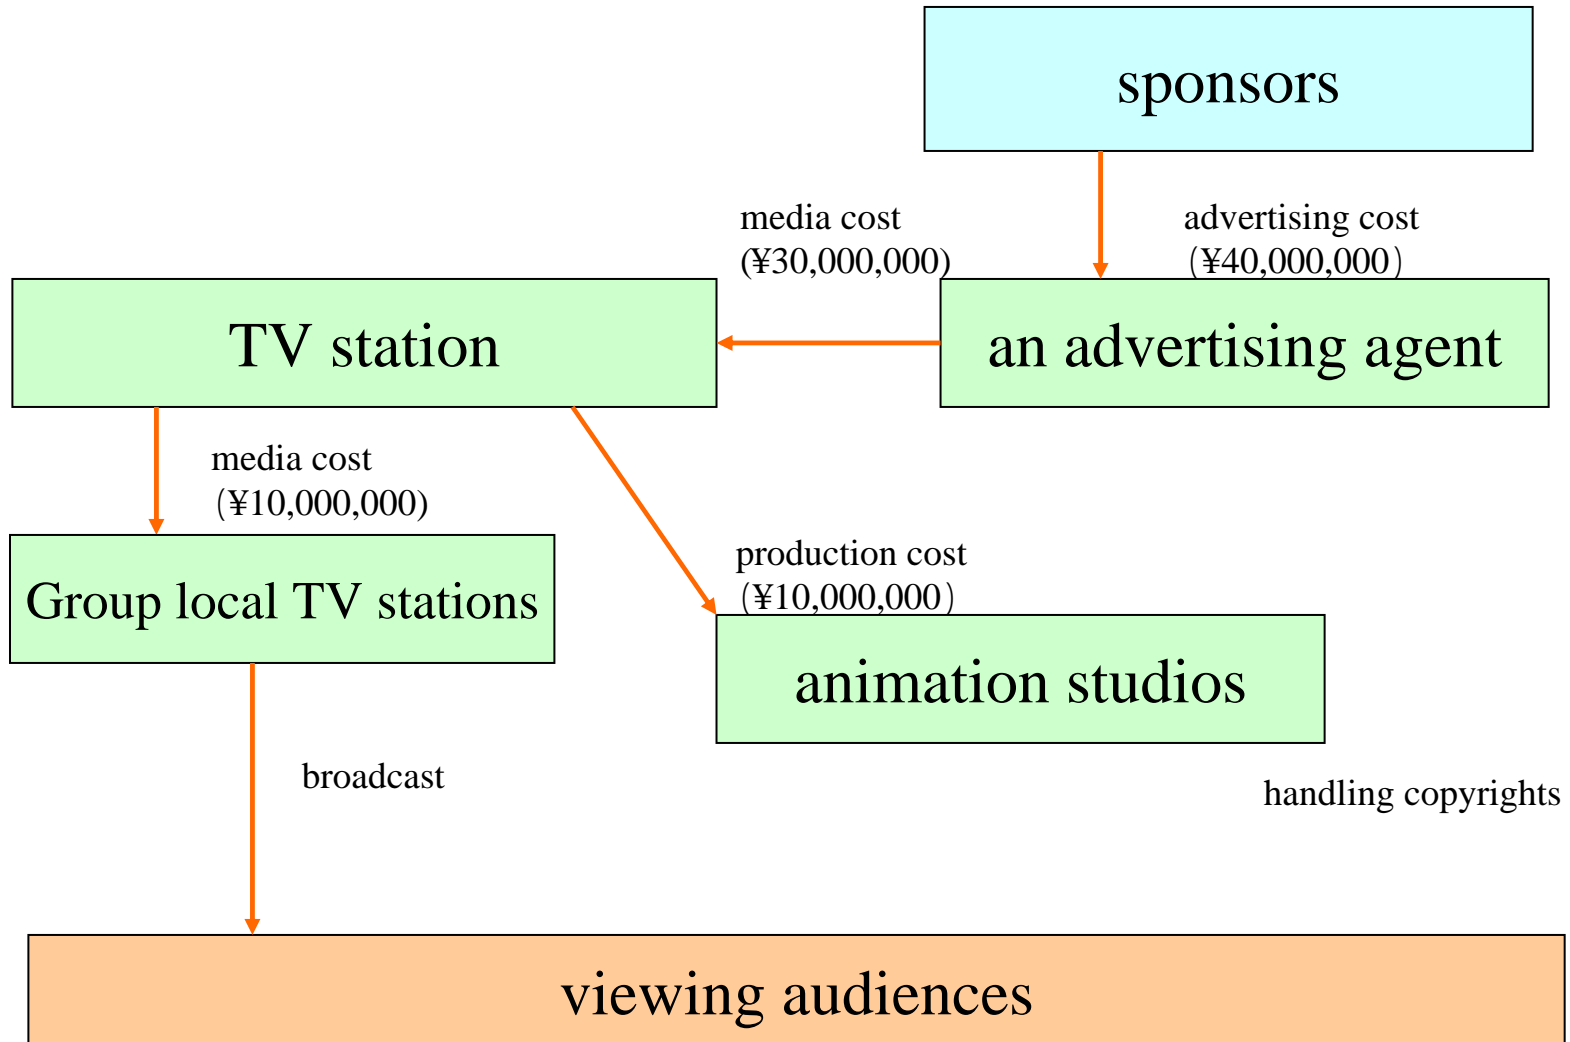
sponsors

media cost
(¥30,000,000)

advertising cost
(¥40,000,000)

TV station

an advertising agent

media cost
(¥10,000,000)

Group local TV stations

production cost
(¥10,000,000)

animation studios

broadcast

handling copyrights

viewing audiences